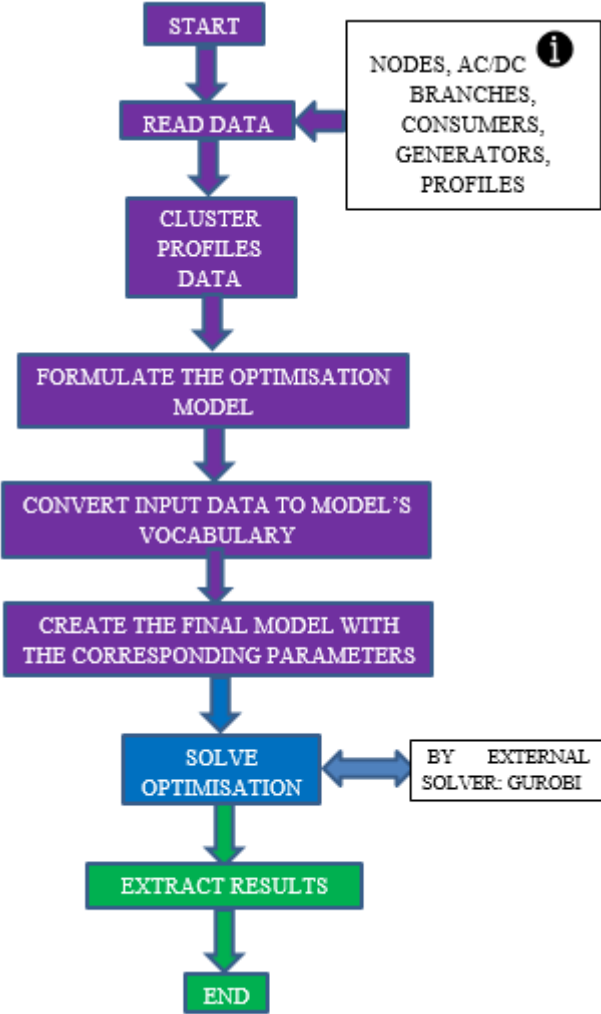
START

NODES, AC/DC BRANCHES, CONSUMERS, GENERATORS, PROFILES

READ DATA

CLUSTER PROFILES DATA

FORMULATE THE OPTIMISATION MODEL

CONVERT INPUT DATA TO MODEL'S VOCABULARY

CREATE THE FINAL MODEL WITH THE CORRESPONDING PARAMETERS

SOLVE OPTIMISATION

BY EXTERNAL SOLVER: GUROBI

EXTRACT RESULTS

END